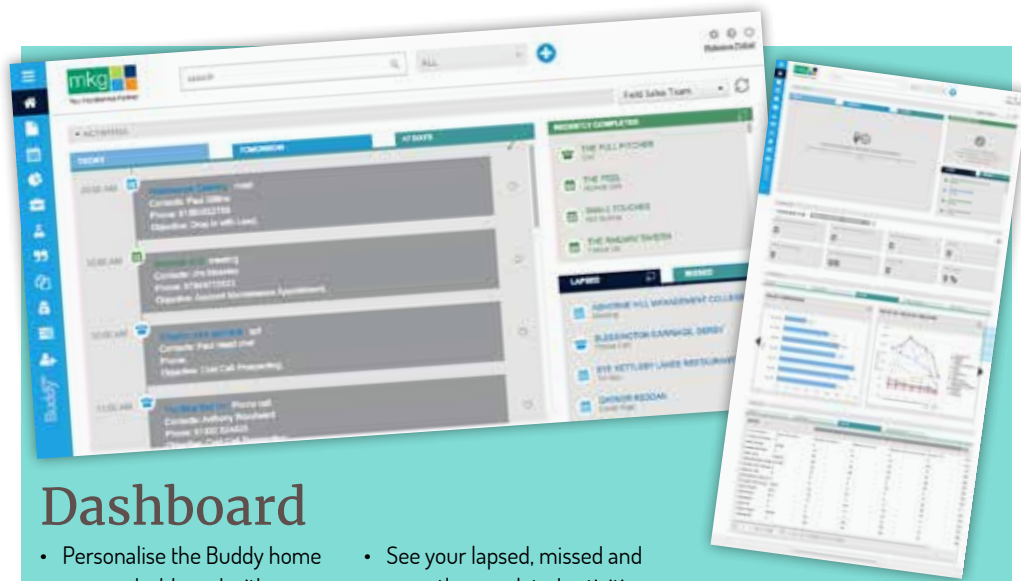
mkg

search

ALL

Field Sales Team

ACTIVITIES

TODAY

TOMORROW

NEXT DAYS

RECENTLY COMPLETED

THE FULL PITCHER

THE FEEL

SMALL TOUCHES

THE RAILWAY TAVERN

LAPSED

MISSED

10:00 AM

10:30 AM

11:00 AM

Buddy

Dashboard

• Personalise the Buddy home

• See your lapsed, missed and